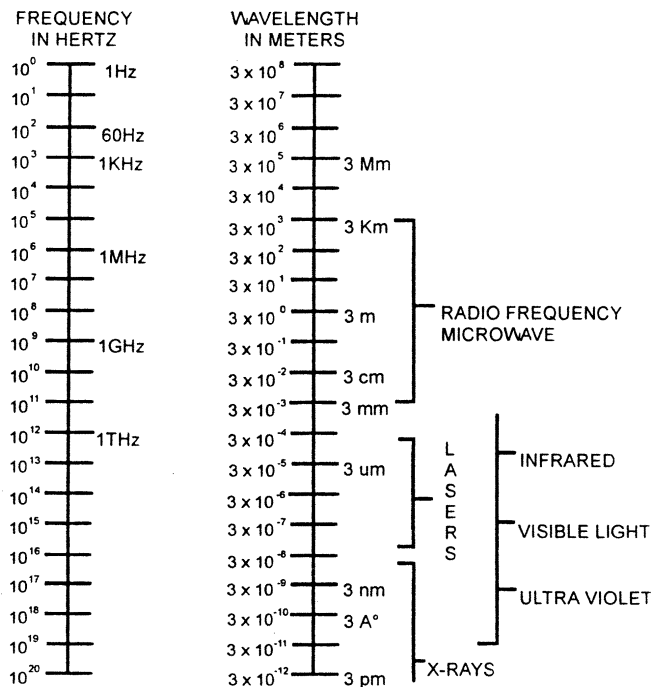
FREQUENCY IN HERTZ

$10^0$ 1Hz
$10^1$
$10^2$ 60Hz
$10^3$ 1KHz
$10^4$
$10^5$
$10^6$ 1MHz
$10^7$
$10^8$
$10^9$ 1GHz
$10^{10}$
$10^{11}$
$10^{12}$ 1THz
$10^{13}$
$10^{14}$
$10^{15}$
$10^{16}$
$10^{17}$
$10^{18}$
$10^{19}$
$10^{20}$

WAVELENGTH IN METERS

$3 \times 10^8$
$3 \times 10^7$
$3 \times 10^6$
$3 \times 10^5$ 3 Mm
$3 \times 10^4$
$3 \times 10^3$ 3 Km
$3 \times 10^2$
$3 \times 10^1$
$3 \times 10^0$ 3 m
$3 \times 10^{-1}$
$3 \times 10^{-2}$ 3 cm
$3 \times 10^{-3}$ 3 mm
$3 \times 10^{-4}$
$3 \times 10^{-5}$ 3 um
$3 \times 10^{-6}$
$3 \times 10^{-7}$
$3 \times 10^{-8}$
$3 \times 10^{-9}$ 3 nm
$3 \times 10^{-10}$ 3 A°
$3 \times 10^{-11}$
$3 \times 10^{-12}$ 3 pm

RADIO FREQUENCY MICROWAVE

L A S E R S

INFRARED

VISIBLE LIGHT

ULTRA VIOLET

X-RAYS